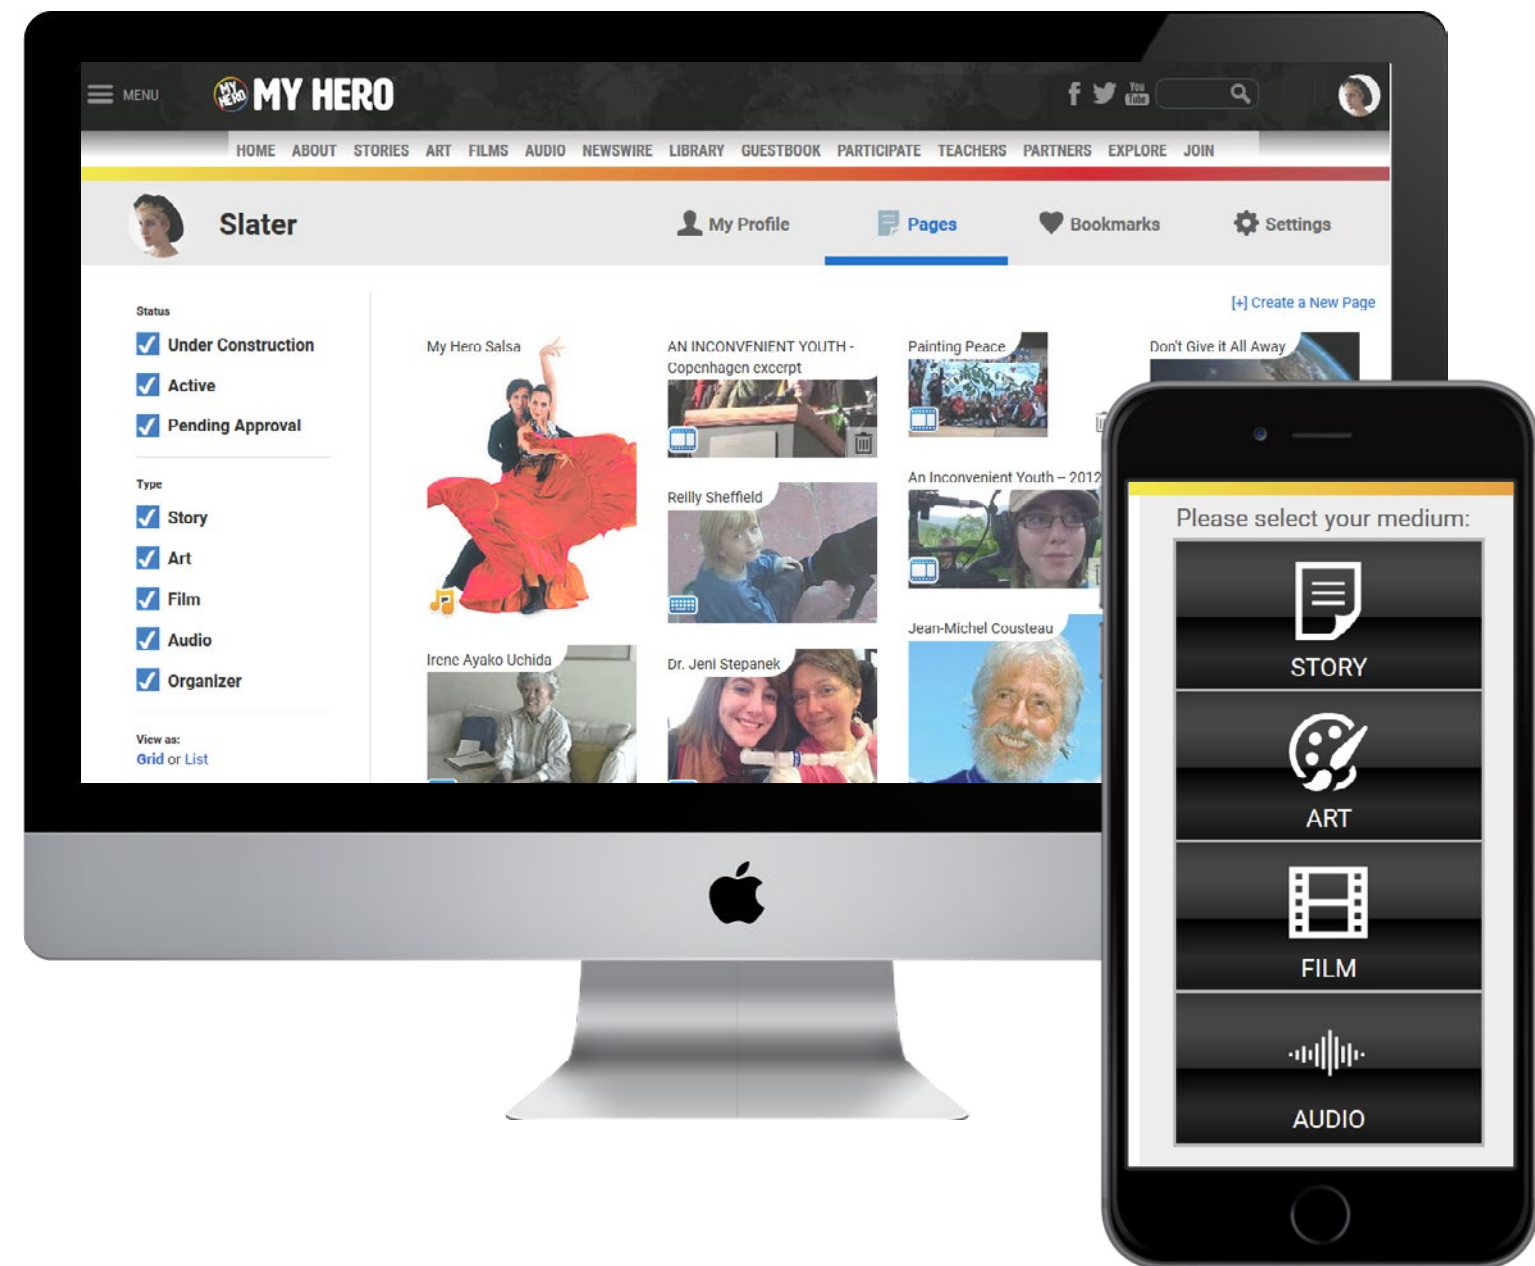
MENU MY HERO

HOME ABOUT STORIES ART FILMS AUDIO NEWSWIRE LIBRARY GUESTBOOK PARTICIPATE TEACHERS PARTNERS EXPLORE JOIN

Slater

My Profile Pages Bookmarks Settings

Status
Under Construction
Active
Pending Approval

Type
Story
Art
Film
Audio
Organizer

View as:
Grid or List

[+] Create a New Page

My Hero Salsa

AN INCONVENIENT YOUTH - Copenhagen excerpt

Painting Peace

Don't Give it All Away

Reilly Sheffield

An Inconvenient Youth – 2012

Irene Ayako Uchida

Dr. Jeni Stepanek

Jean-Michel Cousteau

Please select your medium:

STORY

ART

FILM

AUDIO